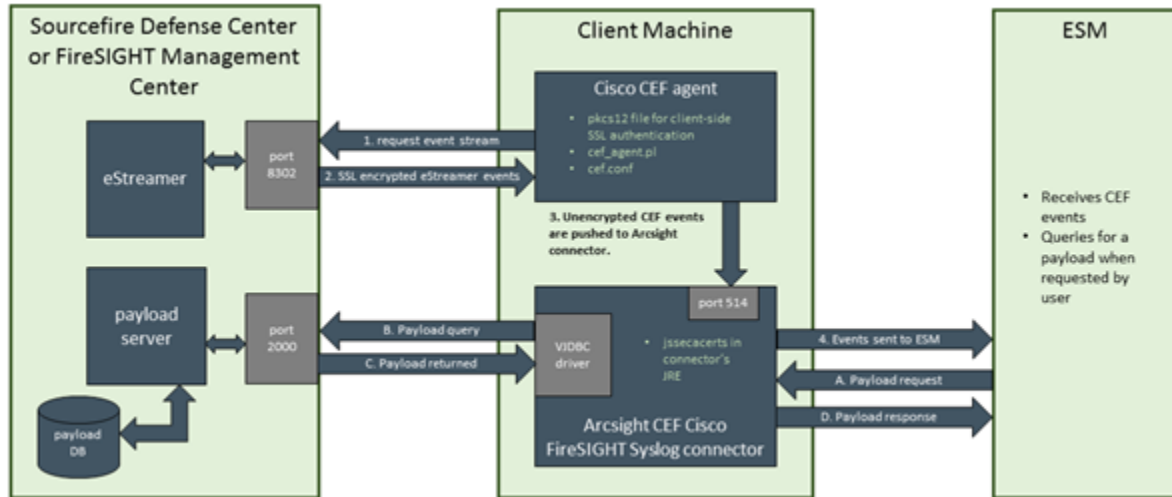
Sourcefire Defense Center or FireSIGHT Management Center

eStreamer

port 8302

payload server

port 2000

payload DB

Client Machine

Cisco CEF agent

• pkcs12 file for client-side SSL authentication
• cef_agent.pl
• cef.conf

1. request event stream

2. SSL encrypted eStreamer events

3. Unencrypted CEF events are pushed to Arcsight connector.

port 514

B. Payload query

C. Payload returned

VJDBC driver

• jssecacerts in connector's JRE

Arcsight CEF Cisco FireSIGHT Syslog connector

4. Events sent to ESM

A. Payload request

D. Payload response

ESM

• Receives CEF events
• Queries for a payload when requested by user